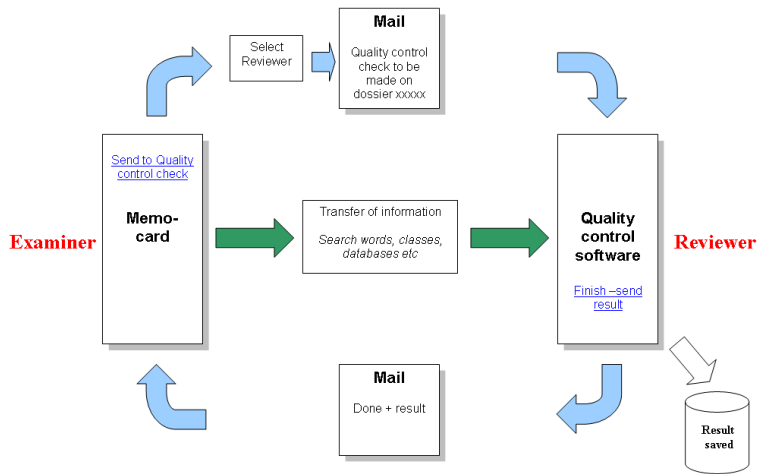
Select Reviewer

Mail

Quality control check to be made on dossier xxxxx

Examiner

Send to Quality control check

Memo-card

Transfer of information

Search words, classes, databases etc

Quality control software

Finish –send result

Reviewer

Mail

Done + result

Result saved